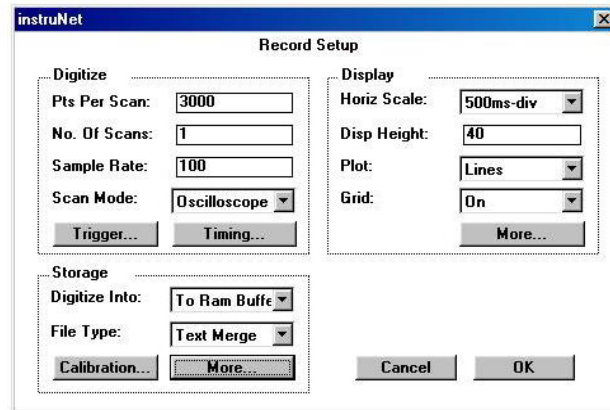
instruNet

Record Setup

Digitize

Pts Per Scan: 3000

No. Of Scans: 1

Sample Rate: 100

Scan Mode: Oscilloscope

Trigger...

Timing...

Display

Horiz Scale: 500ms-div

Disp Height: 40

Plot: Lines

Grid: On

More...

Storage

Digitize Into: To Ram Buffe

File Type: Text Merge

Calibration...

More...

Cancel

OK